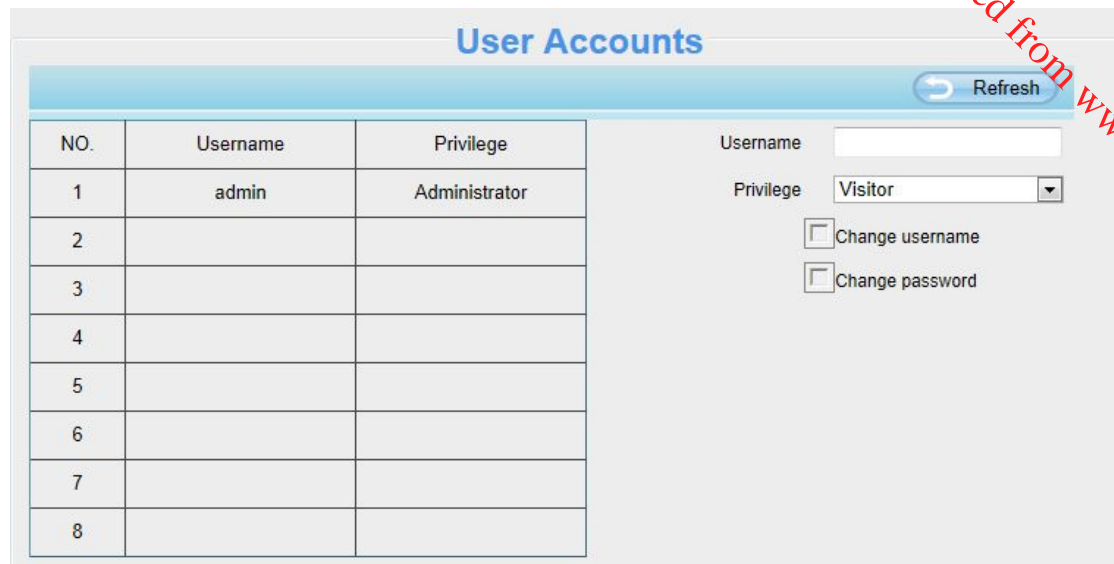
User Accounts

ed from ww

Refresh

| NO. | Username | Privilege |
|---|---|---|
| 1 | admin | Administrator |
| 2 | | |
| 3 | | |
| 4 | | |
| 5 | | |
| 6 | | |
| 7 | | |
| 8 | | |

Username

Privilege Visitor

Change username

Change password